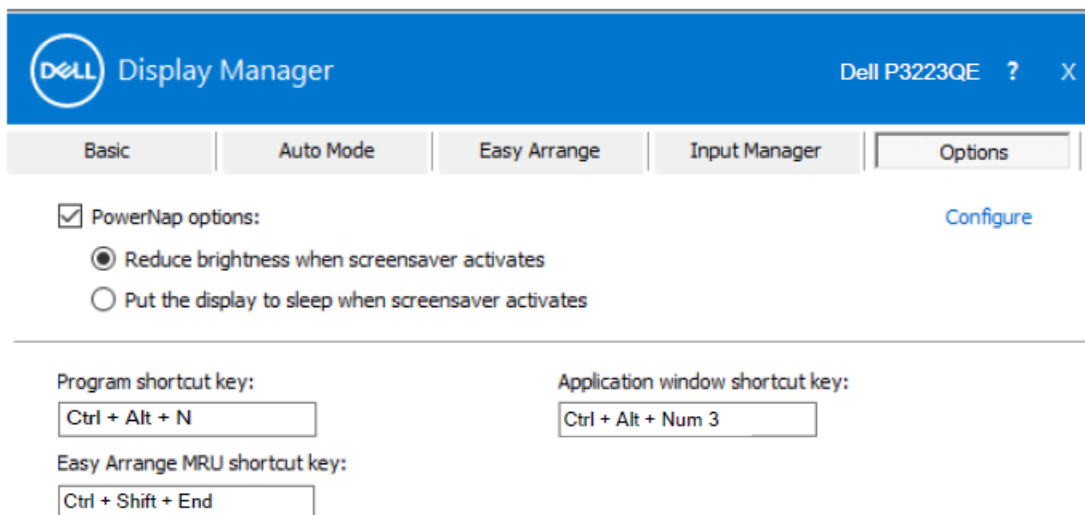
DELL Display Manager

Dell P3223QE ? X

Basic | Auto Mode | Easy Arrange | Input Manager | Options

PowerNap options:

Configure

Reduce brightness when screensaver activates

Put the display to sleep when screensaver activates

Program shortcut key:

Ctrl + Alt + N

Application window shortcut key:

Ctrl + Alt + Num 3

Easy Arrange MRU shortcut key:

Ctrl + Shift + End